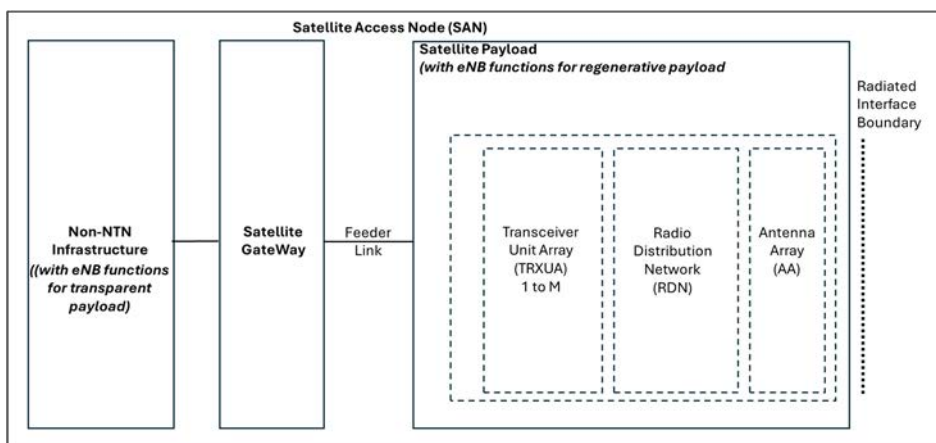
Satellite Access Node (SAN)

Satellite Payload
(with eNB functions for regenerative payload

Radiated Interface Boundary

Non-NTN Infrastructure ((with eNB functions for transparent payload)

Satellite GateWay

Feeder Link

Transceiver Unit Array (TRXUA) 1 to M

Radio Distribution Network (RDN)

Antenna Array (AA)